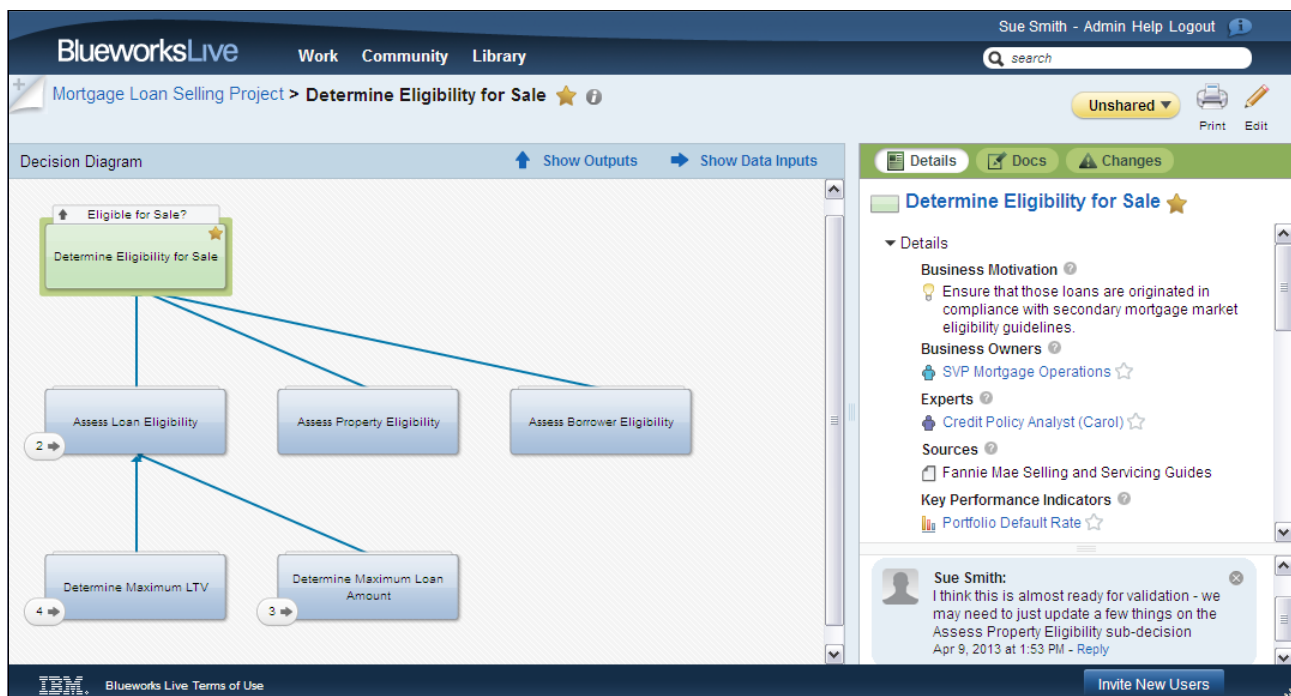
Sue Smith - Admin Help Logout

BlueworksLive

Work Community Library

search

Mortgage Loan Selling Project > Determine Eligibility for Sale

Unshared ▾

Print Edit

Decision Diagram

Show Outputs

Show Data Inputs

Eligible for Sale?

Determine Eligibility for Sale

Assess Loan Eligibility

2

Assess Property Eligibility

Assess Borrower Eligibility

Determine Maximum LTV

4

Determine Maximum Loan Amount

3

Details

Docs

Changes

Determine Eligibility for Sale

Details

Business Motivation

Ensure that those loans are originated in compliance with secondary mortgage market eligibility guidelines.

Business Owners

SVP Mortgage Operations

Experts

Credit Policy Analyst (Carol)

Sources

Fannie Mae Selling and Servicing Guides

Key Performance Indicators

Portfolio Default Rate

Sue Smith:

I think this is almost ready for validation - we may need to just update a few things on the Assess Property Eligibility sub-decision

Apr 9, 2013 at 1:53 PM - Reply

IBM. Blueworks Live Terms of Use

Invite New Users